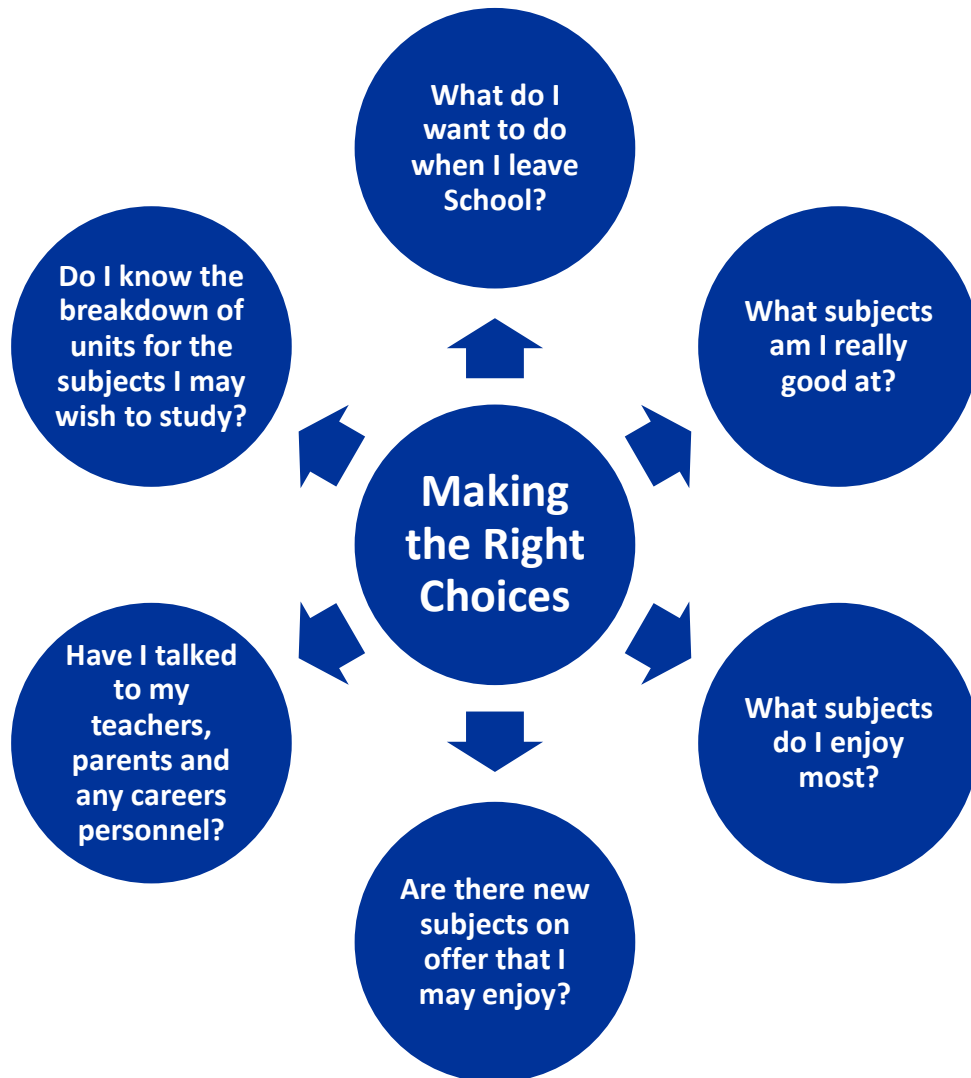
Making the Right Choices

What do I want to do when I leave School?

What subjects am I really good at?

What subjects do I enjoy most?

Are there new subjects on offer that I may enjoy?

Have I talked to my teachers, parents and any careers personnel?

Do I know the breakdown of units for the subjects I may wish to study?